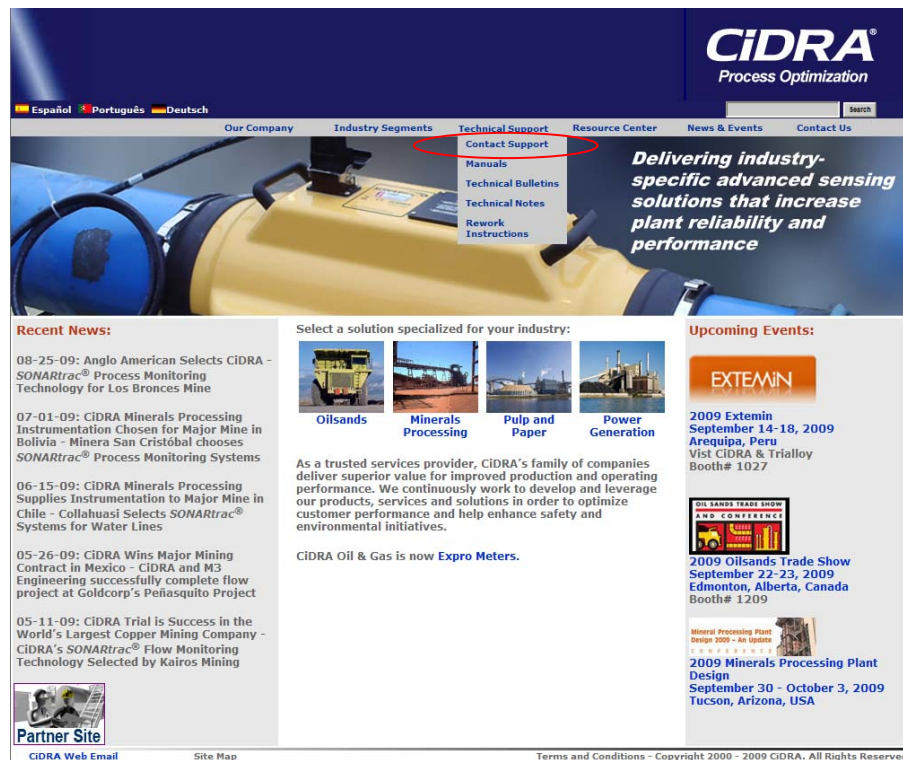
CiDRA®
Process Optimization

Español Português Deutsch

Search

Our Company Industry Segments Technical Support Resource Center News & Events Contact Us

Contact Support
Manuals
Technical Bulletins
Technical Notes
Rework Instructions

Delivering industry-specific advanced sensing solutions that increase plant reliability and performance

Recent News:

08-25-09: Anglo American Selects CiDRA - SONARtrac® Process Monitoring Technology for Los Bronces Mine

07-01-09: CiDRA Minerals Processing Instrumentation Chosen for Major Mine in Bolivia - Minera San Cristóbal chooses SONARtrac® Process Monitoring Systems

06-15-09: CiDRA Minerals Processing Supplies Instrumentation to Major Mine in Chile - Collahuasi Selects SONARtrac® Systems for Water Lines

05-26-09: CiDRA Wins Major Mining Contract in Mexico - CiDRA and M3 Engineering successfully complete flow project at Goldcorp's Peñasquito Project

05-11-09: CiDRA Trial is Success in the World's Largest Copper Mining Company - CiDRA's SONARtrac® Flow Monitoring Technology Selected by Kairos Mining

Partner Site

Select a solution specialized for your industry:

Oilsands
Minerals Processing
Pulp and Paper
Power Generation

As a trusted services provider, CiDRA's family of companies deliver superior value for improved production and operating performance. We continuously work to develop and leverage our products, services and solutions in order to optimize customer performance and help enhance safety and environmental initiatives.

CiDRA Oil & Gas is now Expro Meters.

Upcoming Events:

EXTEMIN

2009 Extemin
September 14-18, 2009
Arequipa, Peru
Vist CiDRA & Trialloy
Booth# 1027

OIL SANDS TRADE SHOW AND CONFERENCE

2009 Oilsands Trade Show
September 22-23, 2009
Edmonton, Alberta, Canada
Booth# 1209

Mineral Processing Plant Design 2009 – An Update CONFERENCE

2009 Minerals Processing Plant Design
September 30 - October 3, 2009
Tucson, Arizona, USA

CiDRA Web Email Site Map Terms and Conditions - Copyright 2000 - 2009 CiDRA. All Rights Reserved